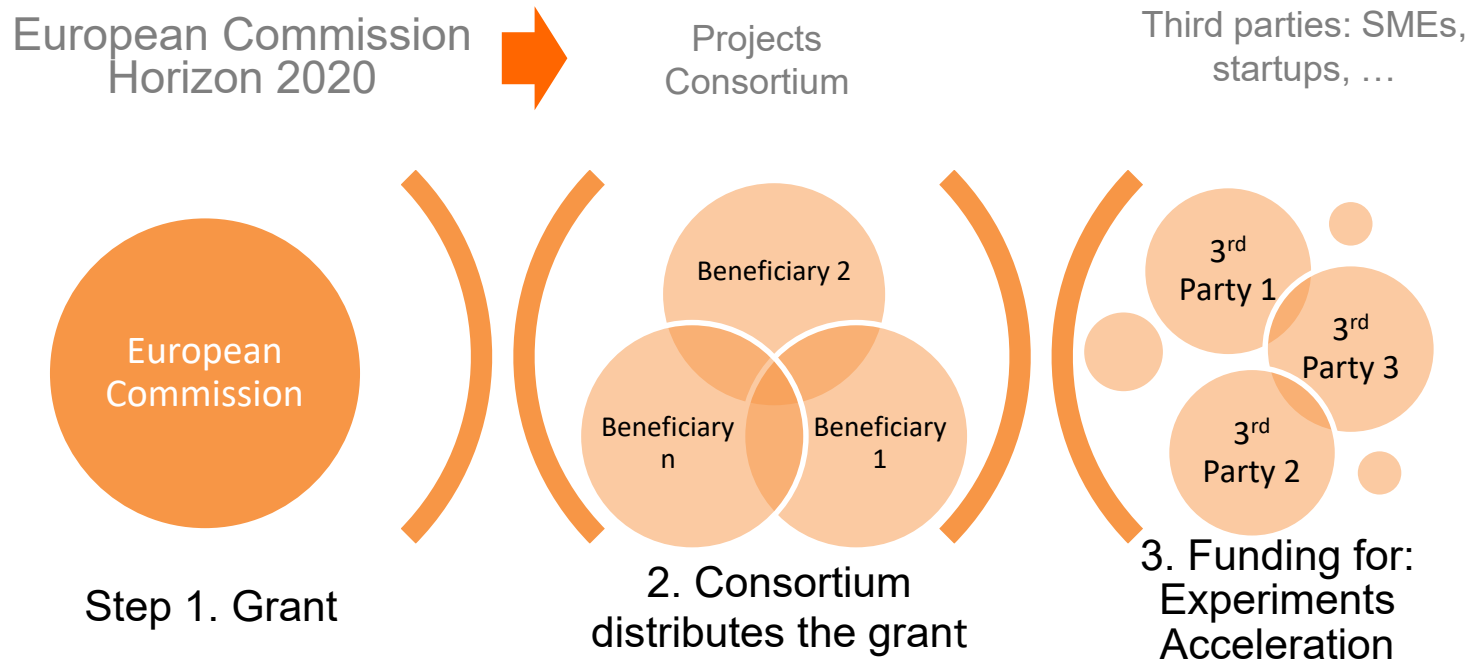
European Commission Horizon 2020

Projects Consortium

Third parties: SMEs, startups, …

European Commission

Step 1. Grant

Beneficiary 2

Beneficiary n

Beneficiary 1

2. Consortium distributes the grant

3$^{rd}$ Party 1

3$^{rd}$ Party 3

3$^{rd}$ Party 2

3. Funding for: Experiments Acceleration